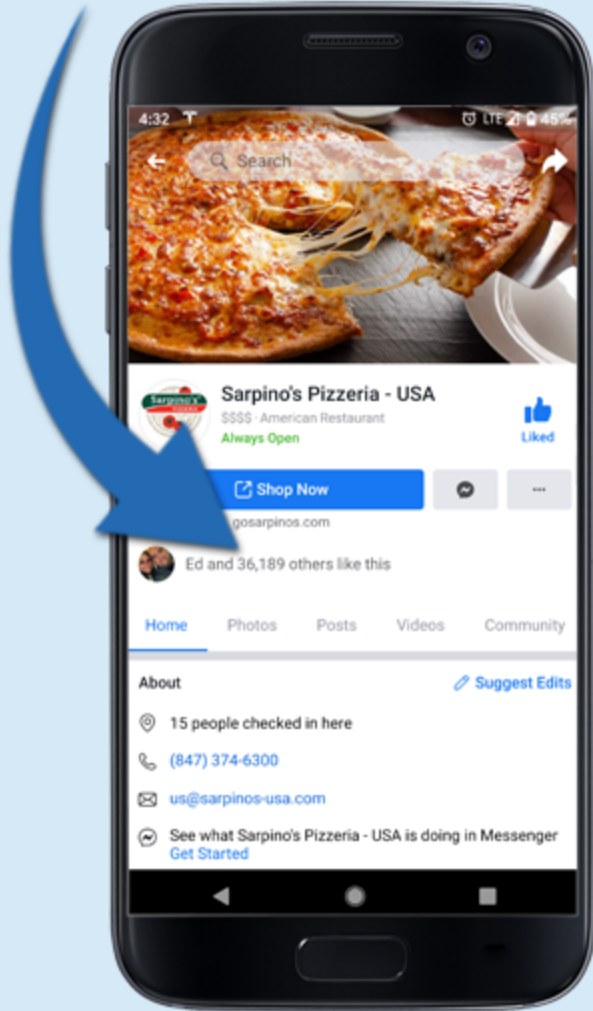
4:32

LTE 45%

Search

Sarpino's Pizzeria - USA

$$$$ · American Restaurant

Always Open

Liked

Shop Now

gosarpinos.com

Ed and 36,189 others like this

Home

Photos

Posts

Videos

Community

About

Suggest Edits

15 people checked in here

(847) 374-6300

us@sarpinos-usa.com

See what Sarpino's Pizzeria - USA is doing in Messenger

Get Started